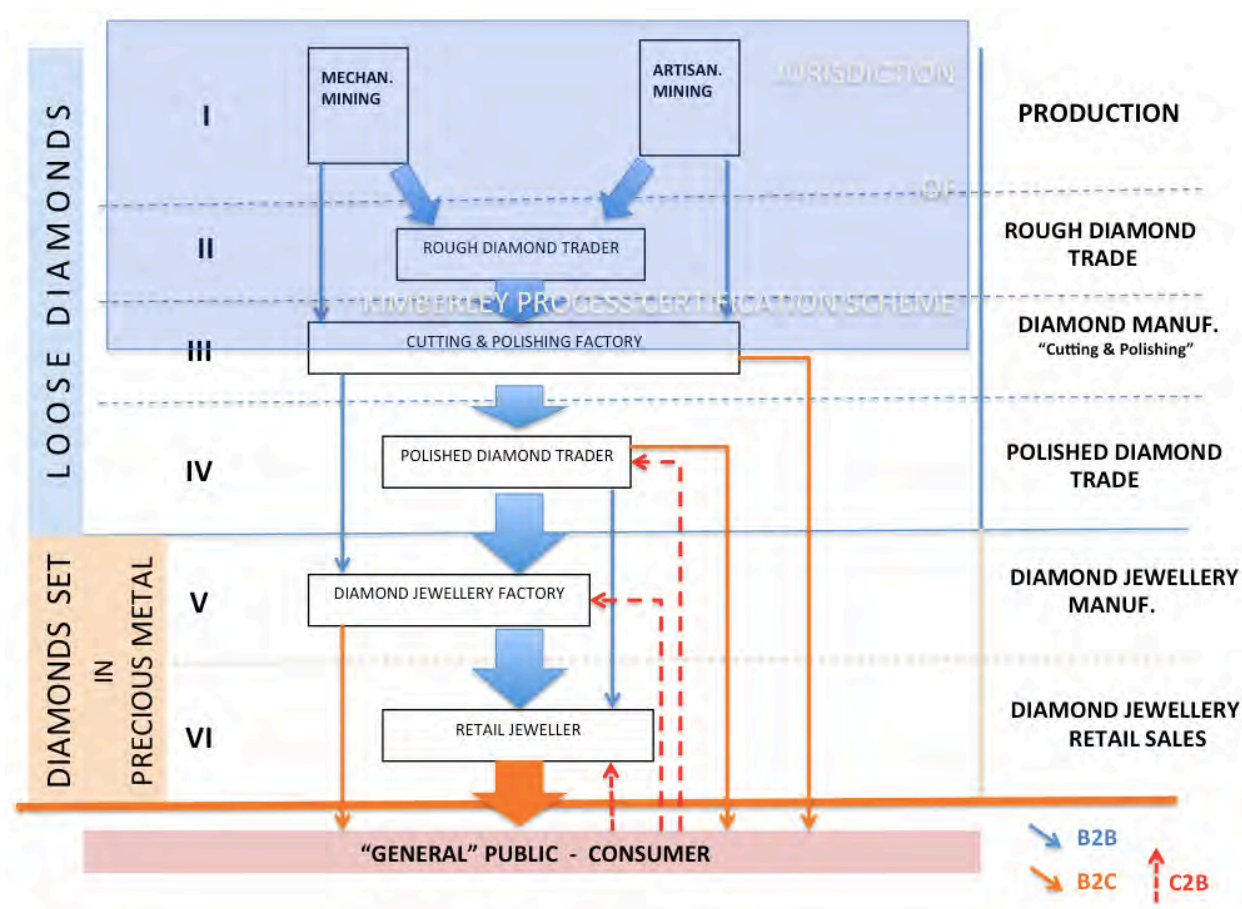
LOOSE DIAMONDS

DIAMONDS SET IN PRECIOUS METAL

JURISDICTION OF KIMBERLEY PROCESS CERTIFICATION SCHEME

I

MECHAN. MINING

ARTISAN. MINING

PRODUCTION

II

ROUGH DIAMOND TRADER

ROUGH DIAMOND TRADE

III

CUTTING & POLISHING FACTORY

DIAMOND MANUF. "Cutting & Polishing"

IV

POLISHED DIAMOND TRADER

POLISHED DIAMOND TRADE

V

DIAMOND JEWELLERY FACTORY

DIAMOND JEWELLERY MANUF.

VI

RETAIL JEWELLER

DIAMOND JEWELLERY RETAIL SALES

"GENERAL" PUBLIC - CONSUMER

B2B

B2C

C2B